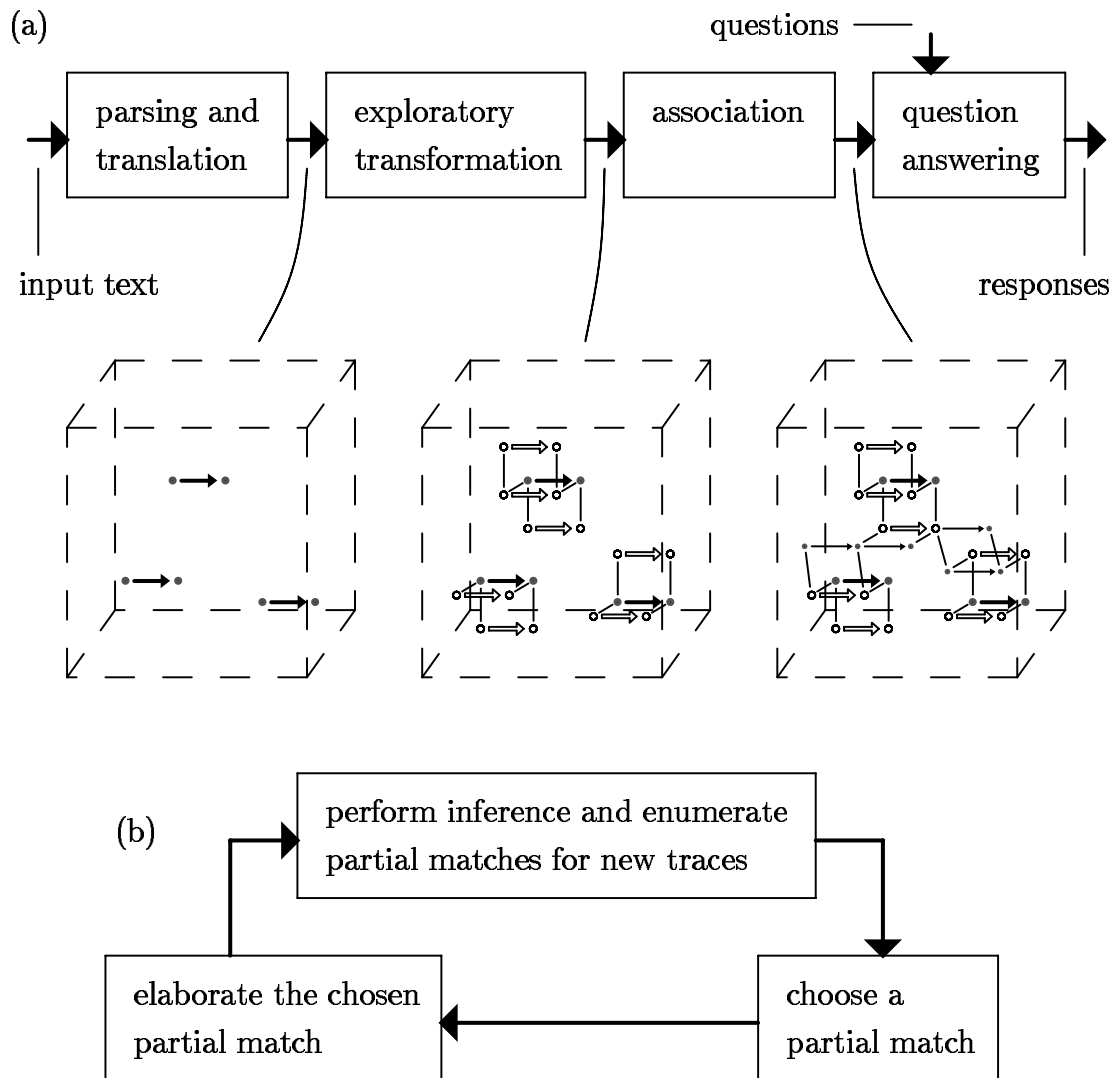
(a)

questions

parsing and translation

exploratory transformation

association

question answering

input text

responses

(b)

perform inference and enumerate partial matches for new traces

choose a partial match

elaborate the chosen partial match